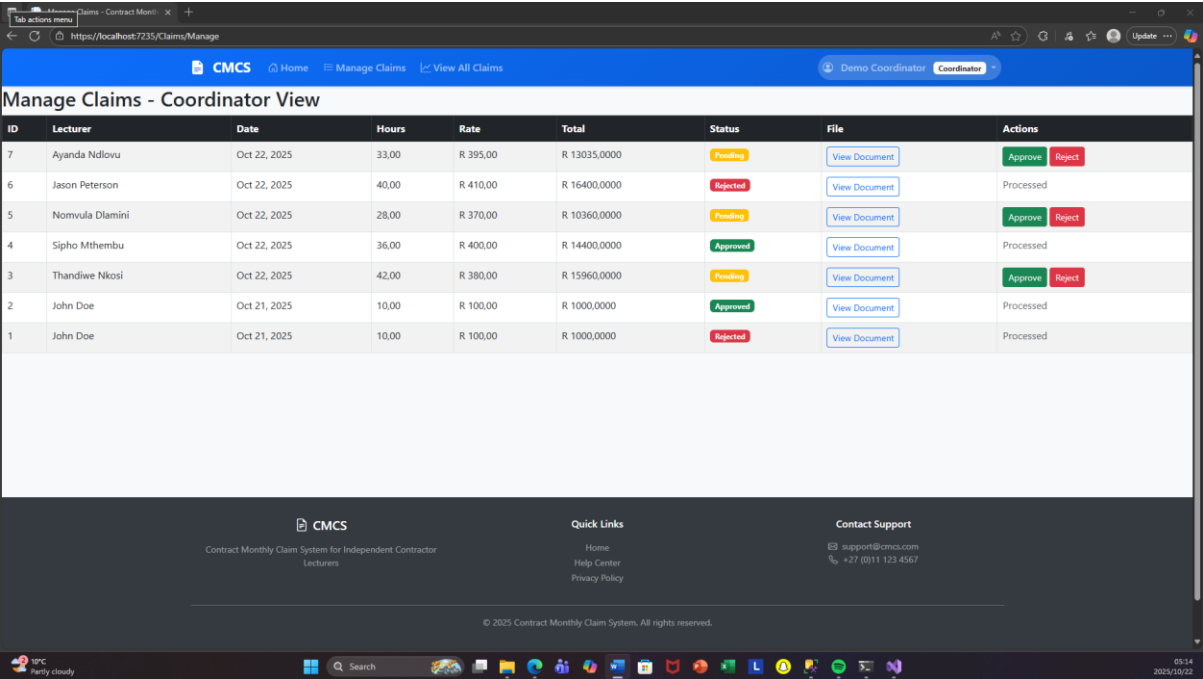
Tab actions menu
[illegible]laims - Contract Monthl
https://localhost:7235/Claims/Manage
Update

CMCS Home Manage Claims View All Claims
Demo Coordinator Coordinator

Manage Claims - Coordinator View

| ID | Lecturer | Date | Hours | Rate | Total | Status | File | Actions |
|---|---|---|---|---|---|---|---|---|
| 7 | Ayanda Ndlovu | Oct 22, 2025 | 33,00 | R 395,00 | R 13035,0000 | Pending | View Document | Approve Reject |
| 6 | Jason Peterson | Oct 22, 2025 | 40,00 | R 410,00 | R 16400,0000 | Rejected | View Document | Processed |
| 5 | Nomvula Dlamini | Oct 22, 2025 | 28,00 | R 370,00 | R 10360,0000 | Pending | View Document | Approve Reject |
| 4 | Sipho Mthembu | Oct 22, 2025 | 36,00 | R 400,00 | R 14400,0000 | Approved | View Document | Processed |
| 3 | Thandiwe Nkosi | Oct 22, 2025 | 42,00 | R 380,00 | R 15960,0000 | Pending | View Document | Approve Reject |
| 2 | John Doe | Oct 21, 2025 | 10,00 | R 100,00 | R 1000,0000 | Approved | View Document | Processed |
| 1 | John Doe | Oct 21, 2025 | 10,00 | R 100,00 | R 1000,0000 | Rejected | View Document | Processed |

CMCS
Contract Monthly Claim System for Independent Contractor Lecturers

Quick Links
Home
Help Center
Privacy Policy

Contact Support
support@cmcs.com
+27 (0)11 123 4567

© 2025 Contract Monthly Claim System. All rights reserved.

10°C
Partly cloudy
Search
05:14
2025/10/22